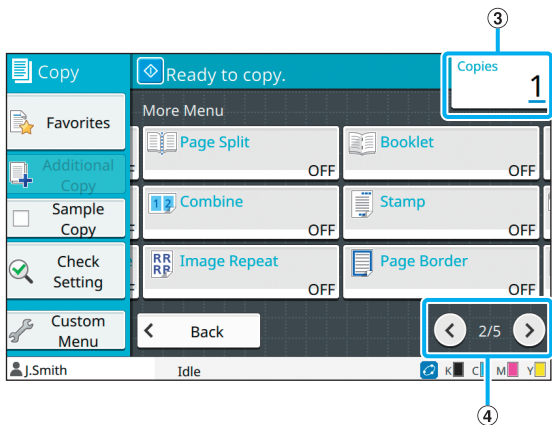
③

Copy

Ready to copy.

Copies
1

Favorites

Additional Copy

Sample Copy

Check Setting

Custom Menu

More Menu

Page Split
OFF

Booklet
OFF

Combine
OFF

Stamp
OFF

Image Repeat
OFF

Page Border
OFF

Back

2/5

J.Smith

Idle

K C M Y

④